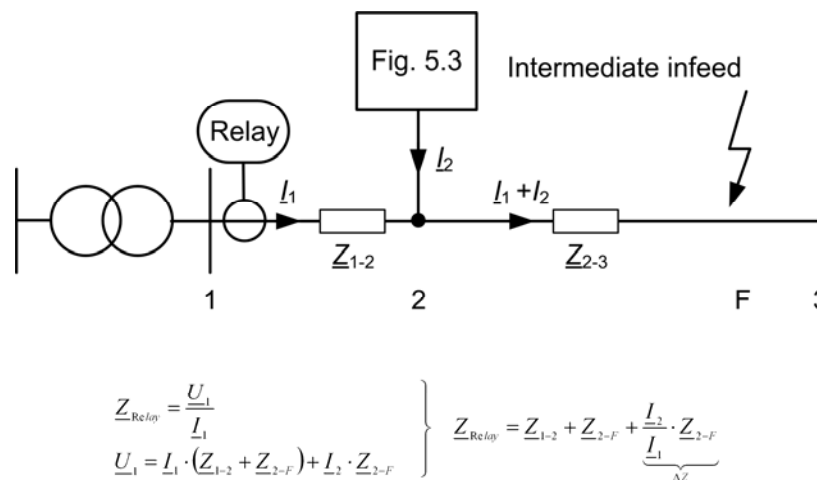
Fig. 5.3

Intermediate infeed

Relay

$\underline{I}_1$

$\underline{I}_2$

$\underline{I}_1 + \underline{I}_2$

$\underline{Z}_{1\text{-}2}$

$\underline{Z}_{2\text{-}3}$

1

2

F

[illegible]

$\underline{Z}_{Relay} = \frac{\underline{U}_1}{\underline{I}_1}$
$\underline{U}_1 = \underline{I}_1 \cdot (\underline{Z}_{1-2} + \underline{Z}_{2-F}) + \underline{I}_2 \cdot \underline{Z}_{2-F}$

$\underline{Z}_{Relay} = \underline{Z}_{1-2} + \underline{Z}_{2-F} + \underbrace{\frac{\underline{I}_2}{\underline{I}_1} \cdot \underline{Z}_{2-F}}_{\Delta Z}$